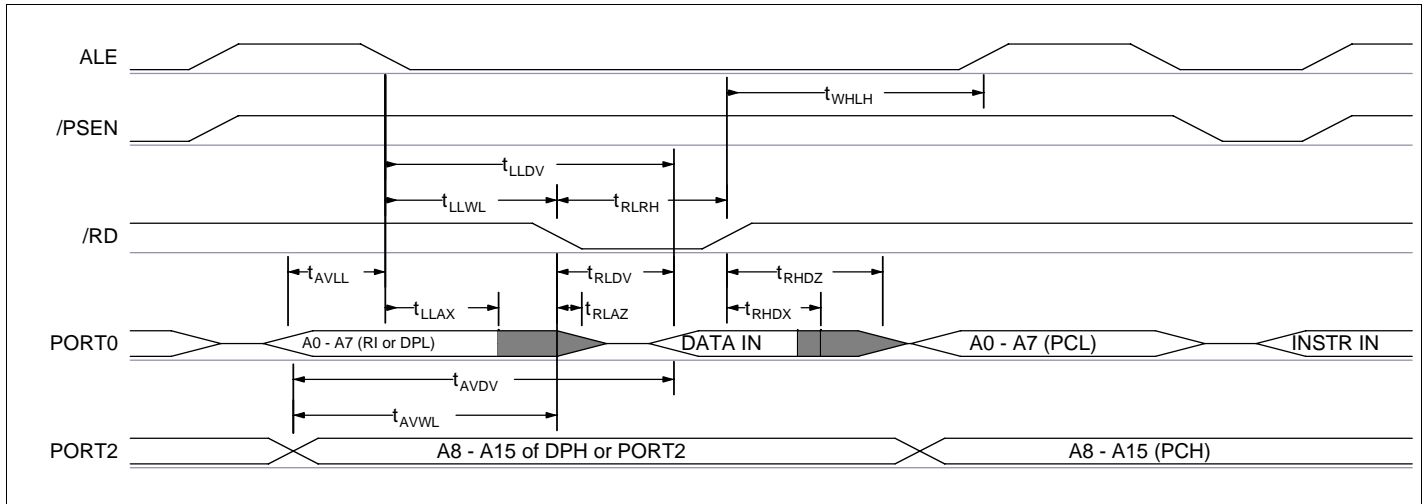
ALE

$t_{WHLH}$

/PSEN

$t_{LLDV}$

$t_{LLWL}$

$t_{RLRH}$

/RD

$t_{AVLL}$

$t_{RLDV}$

$t_{RHDZ}$

$t_{LLAX}$

$t_{RLAZ}$

$t_{RHDX}$

PORT0

A0 - A7 (RI or DPL)

DATA IN

A0 - A7 (PCL)

INSTR IN

$t_{AVDV}$

$t_{AVWL}$

PORT2

A8 - A15 of DPH or PORT2

A8 - A15 (PCH)